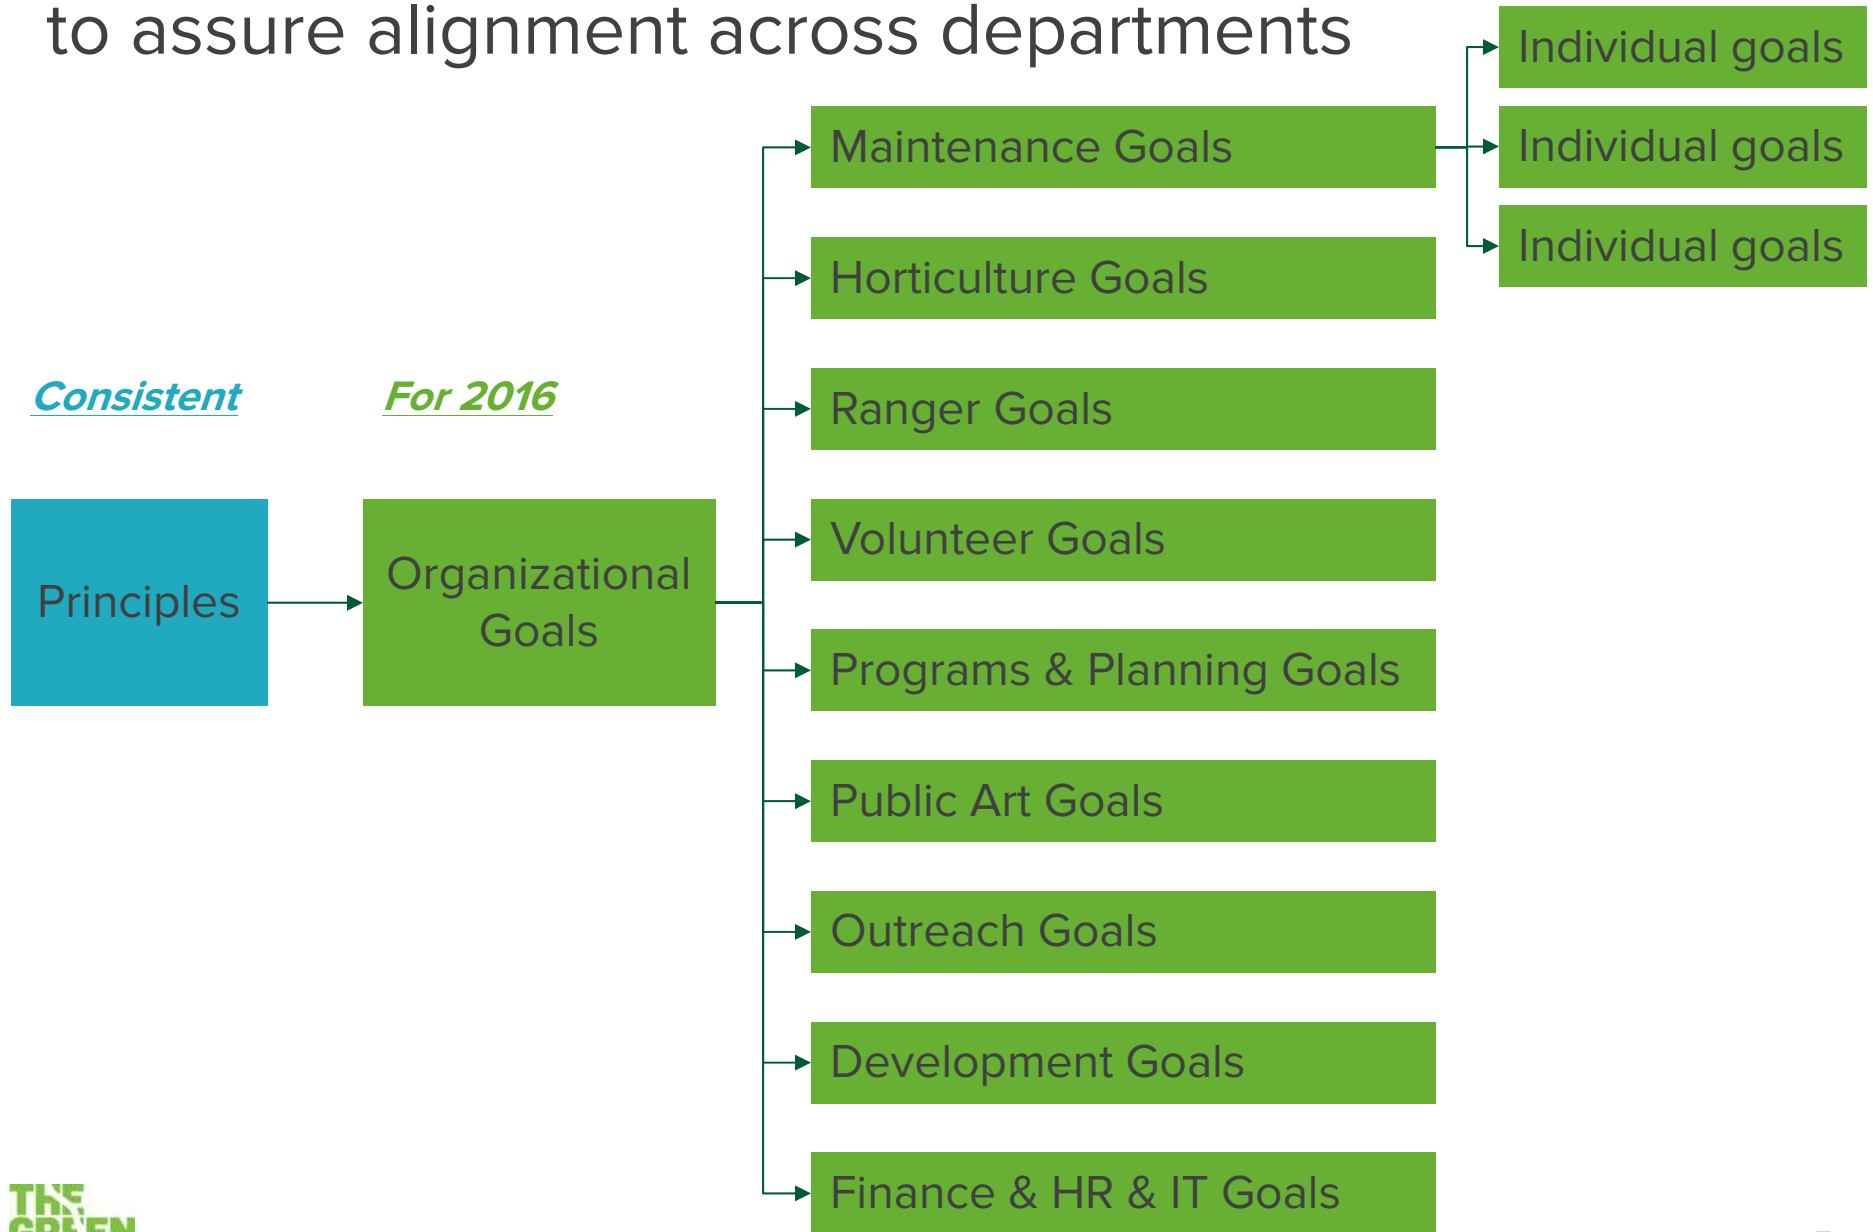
to assure alignment across departments

Individual goals

Individual goals

Individual goals

Maintenance Goals

Horticulture Goals

Consistent

For 2016

Ranger Goals

Volunteer Goals

Principles

Organizational Goals

Programs & Planning Goals

Public Art Goals

Outreach Goals

Development Goals

Finance & HR & IT Goals

THE GREEN